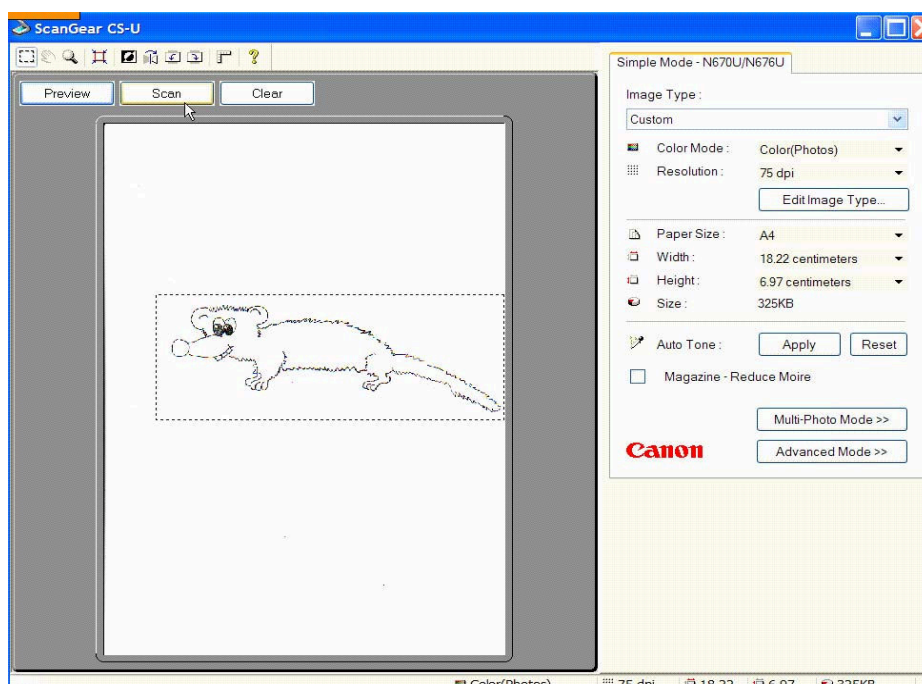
ScanGear CS-U

Preview Scan Clear

Simple Mode - N670U/N676U

Image Type :
Custom

Color Mode : Color(Photos)
Resolution : 75 dpi
Edit Image Type...

Paper Size : A4
Width : 18.22 centimeters
Height : 6.97 centimeters
Size : 325KB

Auto Tone : Apply Reset

Magazine - Reduce Moire

Multi-Photo Mode >>
Canon
Advanced Mode >>

Color(Photos) 75 dpi 18.22 6.97 325KB